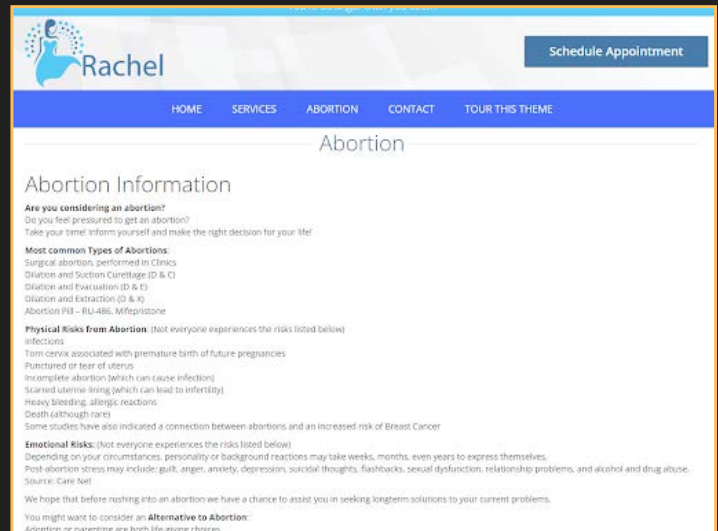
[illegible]

Rachel

Schedule Appointment

HOME SERVICES ABORTION CONTACT TOUR THIS THEME

Abortion

Abortion Information

**Are you considering an abortion?**
Do you feel pressured to get an abortion?
Take your time! Inform yourself and make the right decision for your life!

**Most common Types of Abortions**:
Surgical abortion, performed in Clinics
Dilation and Suction Curettage (D & C)
Dilation and Evacuation (D & E)
Dilation and Extraction (D & X)
Abortion Pill – RU-486, Mifepristone

**Physical Risks from Abortion**: (Not everyone experiences the risks listed below)
Infections
Torn cervix associated with premature birth of future pregnancies
Punctured or tear of uterus
Incomplete abortion (which can cause infection)
Scarred uterine lining (which can lead to infertility)
Heavy bleeding, allergic reactions
Death (although rare)
Some studies have also indicated a connection between abortions and an increased risk of Breast Cancer

**Emotional Risks:** (Not everyone experiences the risks listed below)
Depending on your circumstances, personality or background reactions may take weeks, months, even years to express themselves.
Post-abortion stress may include: guilt, anger, anxiety, depression, suicidal thoughts, flashbacks, sexual dysfunction, relationship problems, and alcohol and drug abuse.
Source: Care Net

We hope that before rushing into an abortion we have a chance to assist you in seeking longterm solutions to your current problems.

You might want to consider an **Alternative to Abortion**:
Adoption or parenting are both life-giving choices.